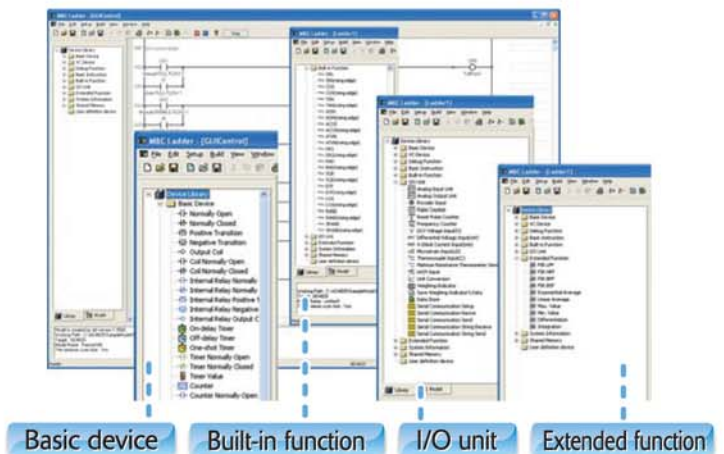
MBC Ladder - [GUIControl]

File Edit Setup Build View Window

Device Library
Basic Device
Normally Open
Normally Closed
Positive Transition
Negative Transition
Output Coil
Coil Normally Closed
Internal Relay Normally
Internal Relay Normally
Internal Relay Positive
Internal Relay Negative
Internal Relay Output
On-delay Timer
Off-delay Timer
One-shot Timer
Timer Normally Open
Timer Normally Closed
Timer Value
Counter
Counter Normally Open

MBC Ladder - [Ladder1]

Built-in Function

MBC Ladder - [Ladder1]

Device Library
Basic Device
I/O Device
Analog Input Unit
Analog Output Unit
Encoder Input
Pulse Counter
Frequency Counter
Unit Convertion
Weighing Indicator
Extended Function
System Information
Shared Memory
User definition device

MBC Ladder - [Ladder1]

Device Library
Basic Device
I/O Device
Basic Instruction
Built-in Function
I/O Unit
Extended Function
Exponential Average
Linear Average
Max. Value
Min. Value
Differentiation
Integration
System Information
Shared Memory
User definition device

Basic device

Built-in function

I/O unit

Extended function